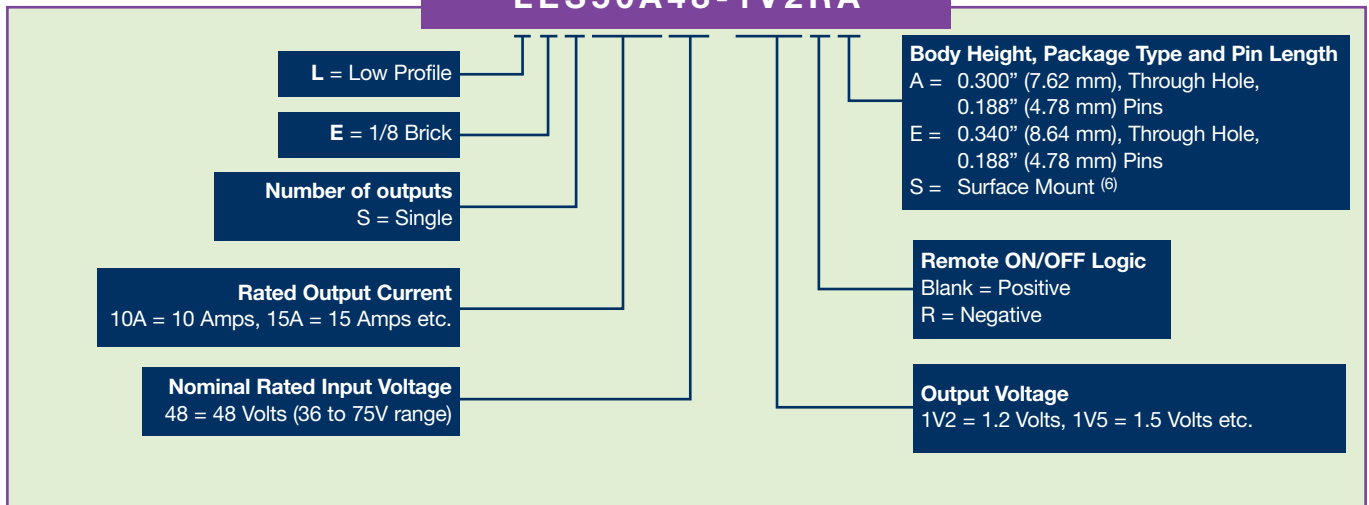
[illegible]

L = Low Profile

E = 1/8 Brick

Number of outputs
S = Single

Rated Output Current
10A = 10 Amps, 15A = 15 Amps etc.

Nominal Rated Input Voltage
48 = 48 Volts (36 to 75V range)

Body Height, Package Type and Pin Length
A = 0.300" (7.62 mm), Through Hole, 0.188" (4.78 mm) Pins
E = 0.340" (8.64 mm), Through Hole, 0.188" (4.78 mm) Pins
S = Surface Mount $^{(6)}$

Remote ON/OFF Logic
Blank = Positive
R = Negative

Output Voltage
1V2 = 1.2 Volts, 1V5 = 1.5 Volts etc.